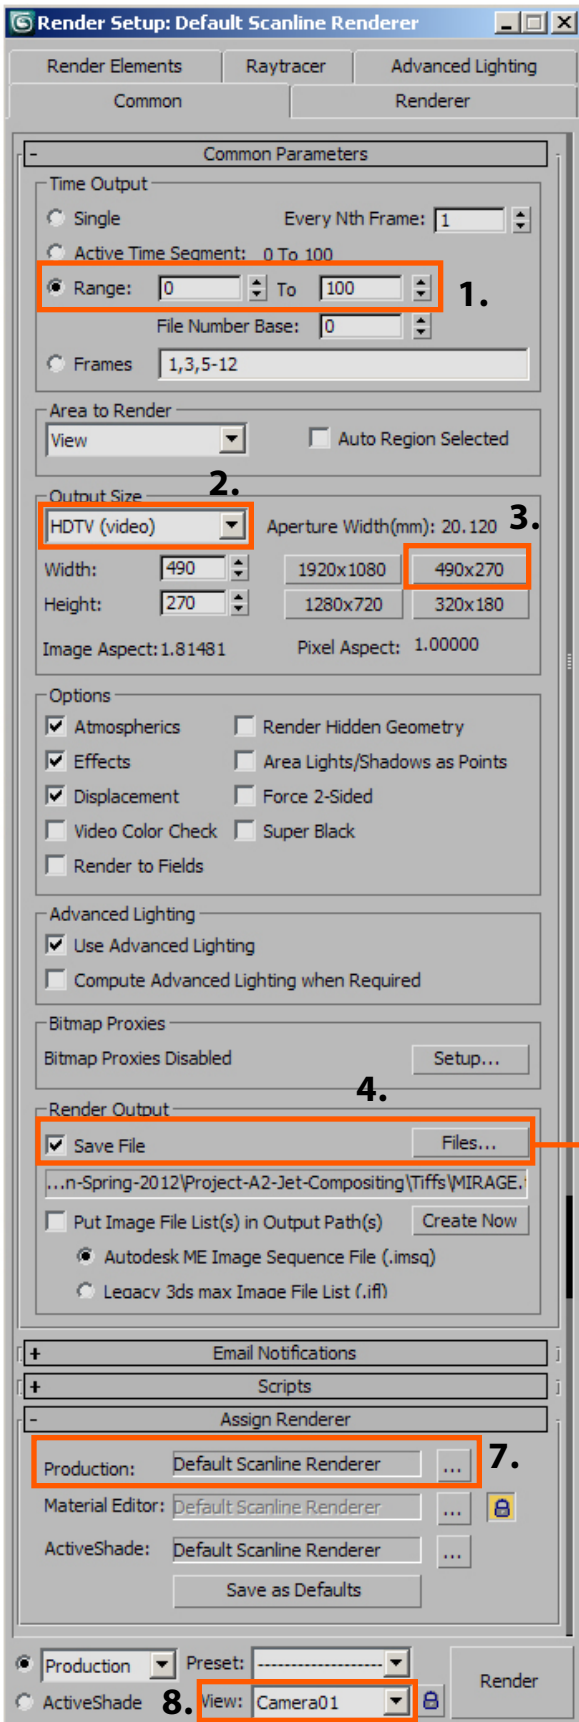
Render Setup: Default Scanline Renderer

Render Elements | Raytracer | Advanced Lighting
Common | Renderer

- Common Parameters

Time Output
Single
Every Nth Frame: 1
Active Time Segment: 0 To 100
Range: 0 To 100
1.
File Number Base: 0
Frames 1,3,5-12

Area to Render
View
Auto Region Selected

Output Size
2.
HDTV (video)
Aperture Width(mm): 20.120
3.
Width: 490
1920x1080
490x270
Height: 270
1280x720
320x180
Image Aspect: 1.81481
Pixel Aspect: 1.00000

Options
Atmospherics
Render Hidden Geometry
Effects
Area Lights/Shadows as Points
Displacement
Force 2-Sided
Video Color Check
Super Black
Render to Fields

Advanced Lighting
Use Advanced Lighting
Compute Advanced Lighting when Required

Bitmap Proxies
Bitmap Proxies Disabled
Setup...

Render Output
4.
Save File
Files...
...n-Spring-2012\Project-A2-Jet-Compositing\Tiffs\MIRAGE.
Put Image File List(s) in Output Path(s)
Create Now
Autodesk ME Image Sequence File (.imsq)
Legacy 3ds max Image File List (.ifl)

+ Email Notifications
+ Scripts
- Assign Renderer

Production: Default Scanline Renderer ...
7.
Material Editor: Default Scanline Renderer ...
ActiveShade: Default Scanline Renderer ...
Save as Defaults

Production
Preset: --------------------
Render
ActiveShade
8.
View: Camera01